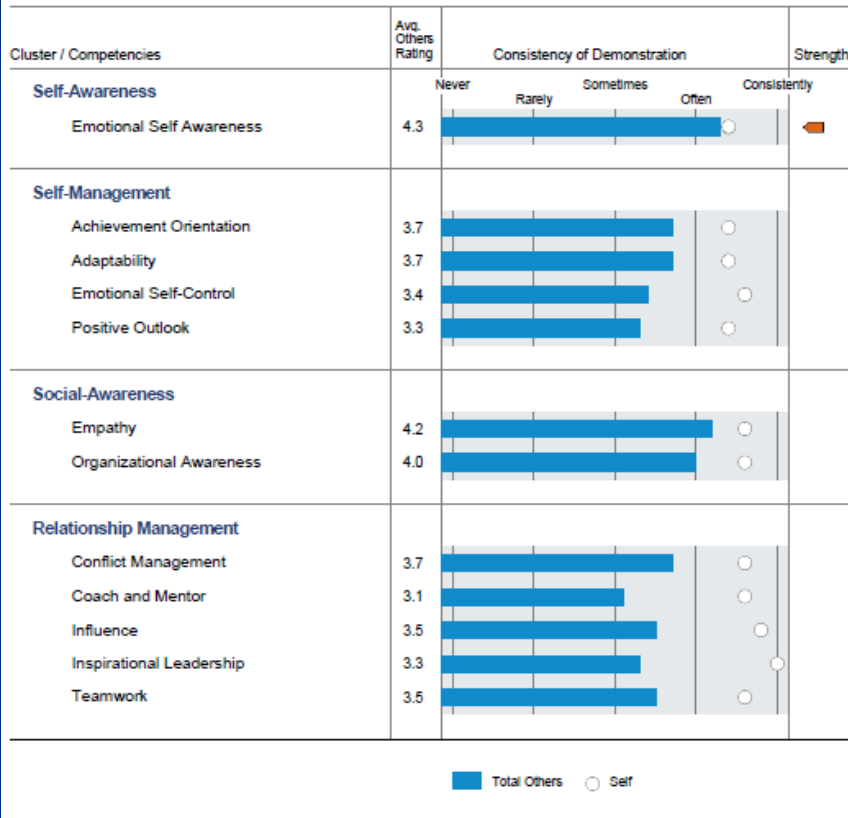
| Cluster / Competencies | Avg. Others Rating | Consistency of Demonstration | Strength |
|---|---|---|---|
| | | Never Rarely Sometimes Often Consistently | |
| **Self-Awareness** | | | |
| Emotional Self Awareness | 4.3 | | |
| **Self-Management** | | | |
| Achievement Orientation | 3.7 | | |
| Adaptability | 3.7 | | |
| Emotional Self-Control | 3.4 | | |
| Positive Outlook | 3.3 | | |
| **Social-Awareness** | | | |
| Empathy | 4.2 | | |
| Organizational Awareness | 4.0 | | |
| **Relationship Management** | | | |
| Conflict Management | 3.7 | | |
| Coach and Mentor | 3.1 | | |
| Influence | 3.5 | | |
| Inspirational Leadership | 3.3 | | |
| Teamwork | 3.5 | | |

Total Others Self